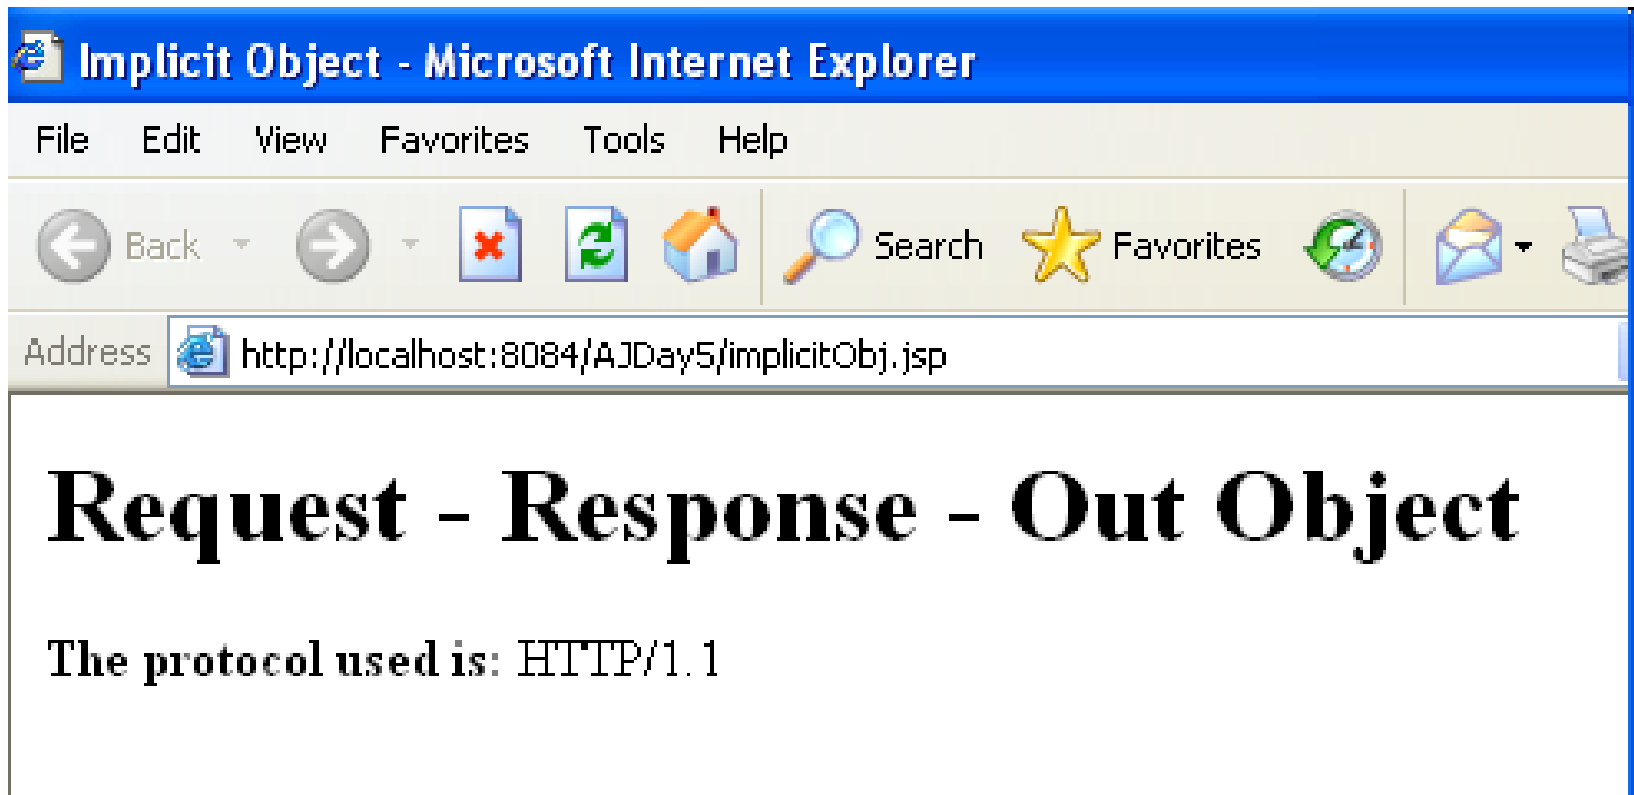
Implicit Object - Microsoft Internet Explorer

File Edit View Favorites Tools Help

Back Search Favorites

Address http://localhost:8084/AJDay5/implicitObj.jsp

# Request - Response - Out Object

**The protocol used is:** HTTP/1.1